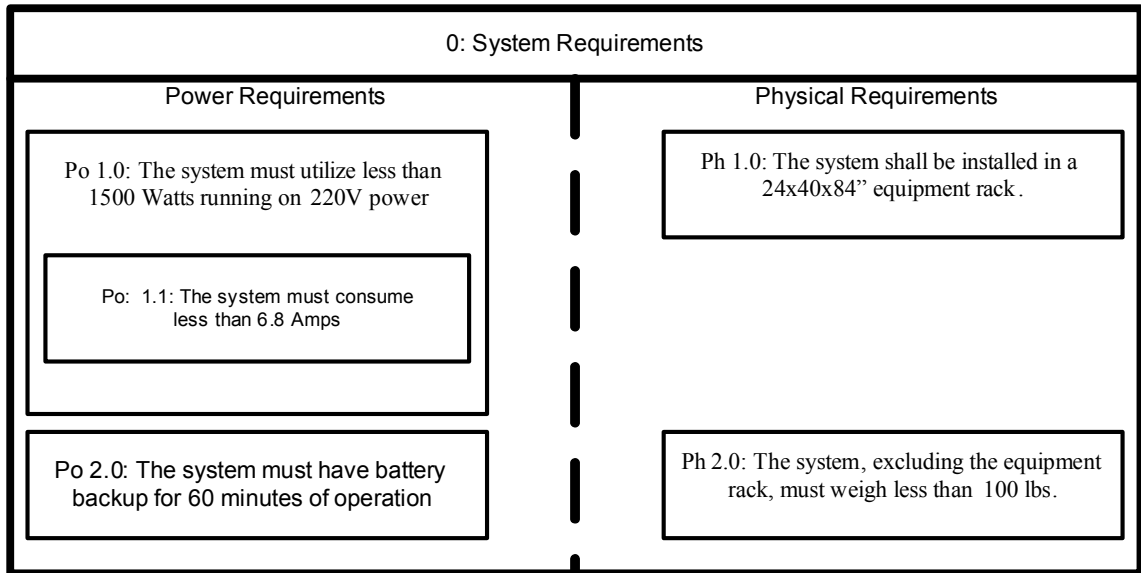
0: System Requirements

Power Requirements

Po 1.0: The system must utilize less than 1500 Watts running on 220V power

Po: 1.1: The system must consume less than 6.8 Amps

Po 2.0: The system must have battery backup for 60 minutes of operation

Physical Requirements

Ph 1.0: The system shall be installed in a 24x40x84" equipment rack.

Ph 2.0: The system, excluding the equipment rack, must weigh less than 100 lbs.